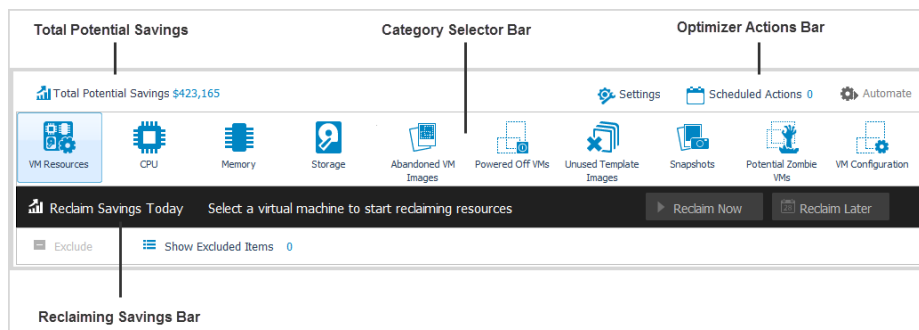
Total Potential Savings

Category Selector Bar

Optimizer Actions Bar

Total Potential Savings $423,165

Settings

Scheduled Actions 0

Automate

VM Resources

CPU

Memory

Storage

Abandoned VM Images

Powered Off VMs

Unused Template Images

Snapshots

Potential Zombie VMs

VM Configuration

Reclaim Savings Today

Select a virtual machine to start reclaiming resources

Reclaim Now

Reclaim Later

Exclude

Show Excluded Items 0

Reclaiming Savings Bar